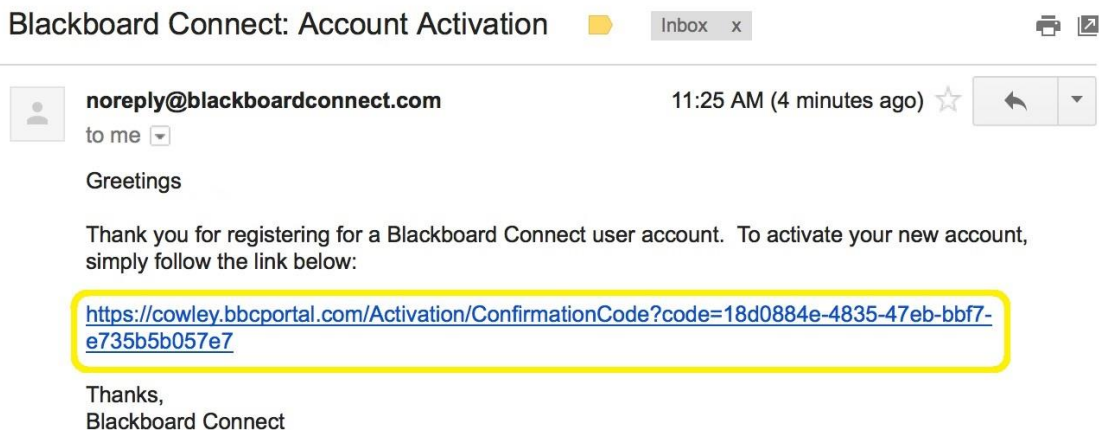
Blackboard Connect: Account Activation Inbox x

noreply@blackboardconnect.com
to me

11:25 AM (4 minutes ago)

Greetings

Thank you for registering for a Blackboard Connect user account. To activate your new account, simply follow the link below:

https://cowley.bbcportal.com/Activation/ConfirmationCode?code=18d0884e-4835-47eb-bbf7-e735b5b057e7

Thanks,
Blackboard Connect